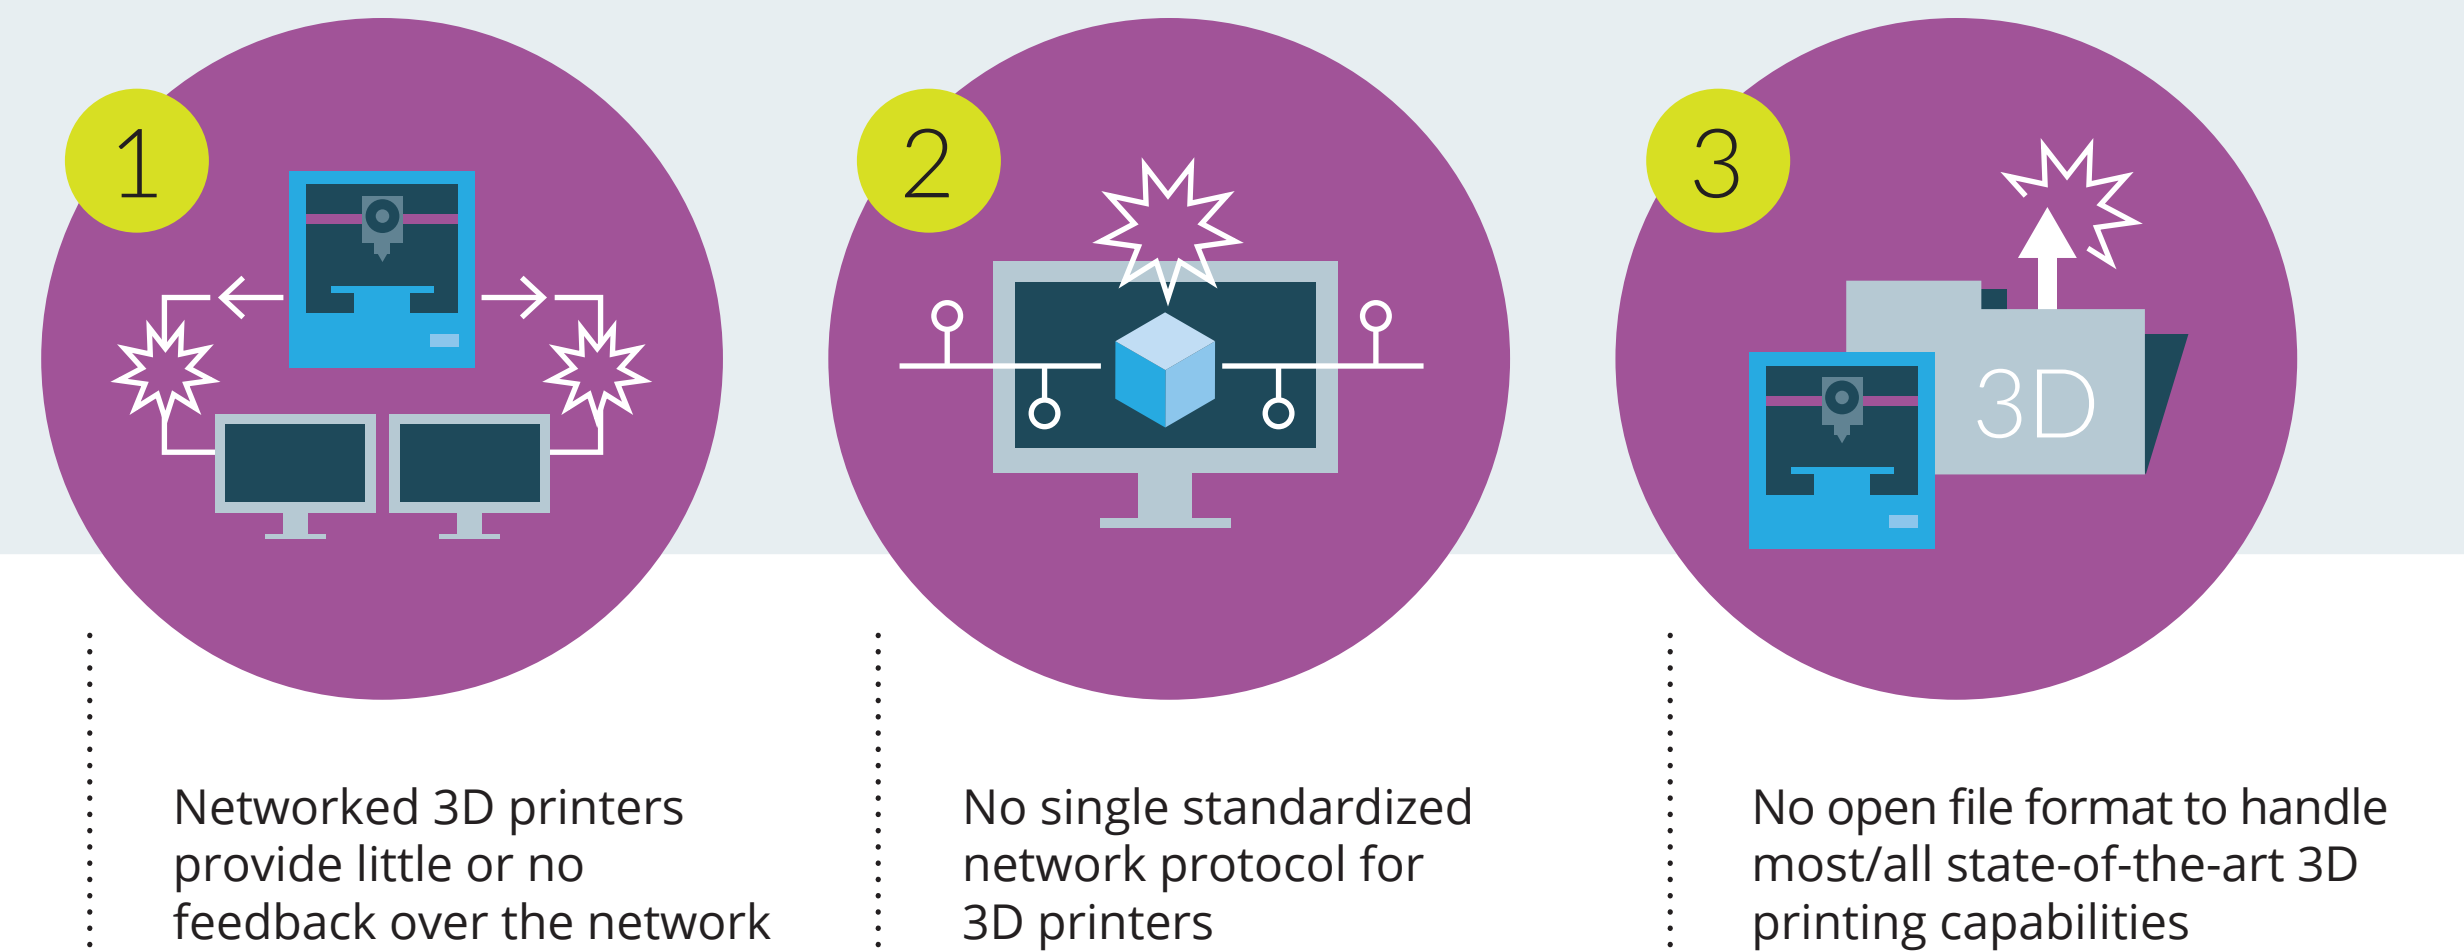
1

Networked 3D printers provide little or no feedback over the network

2

No single standardized network protocol for 3D printers

3

3D

No open file format to handle most/all state-of-the-art 3D printing capabilities